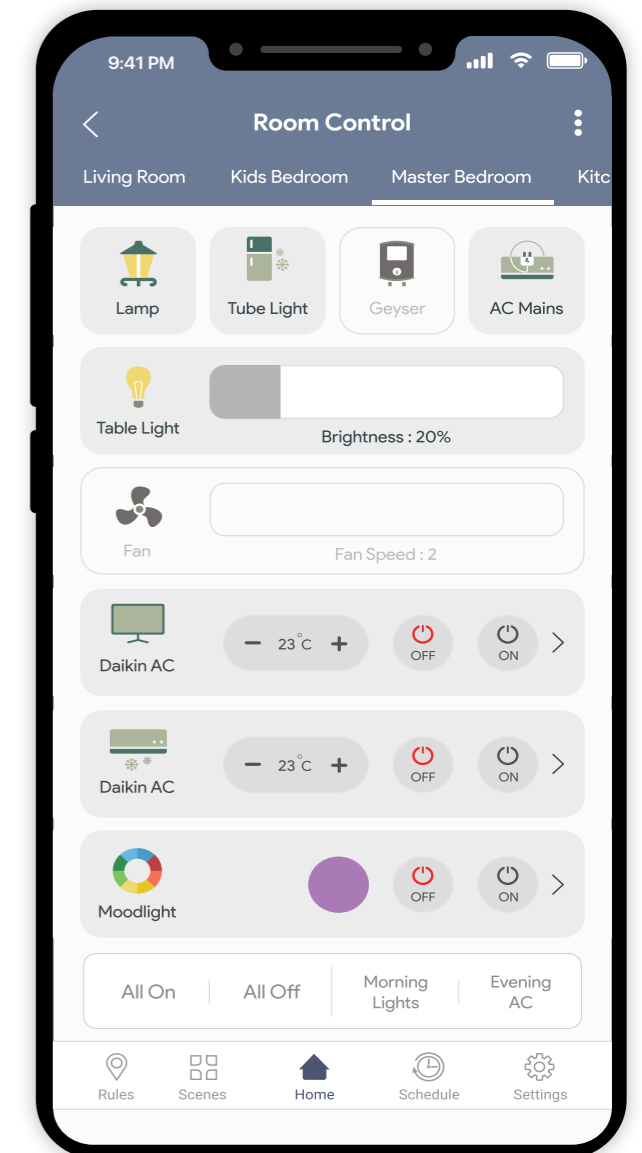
9:41 PM

Room Control

Living Room
Kids Bedroom
Master Bedroom
Kitc

Lamp
Tube Light
Geyser
AC Mains

Table Light
Brightness : 20%

Fan
Fan Speed : 2

Daikin AC
− 23°C +
OFF
ON

Daikin AC
− 23°C +
OFF
ON

Moodlight
OFF
ON

All On
All Off
Morning Lights
Evening AC

Rules
Scenes
Home
Schedule
Settings